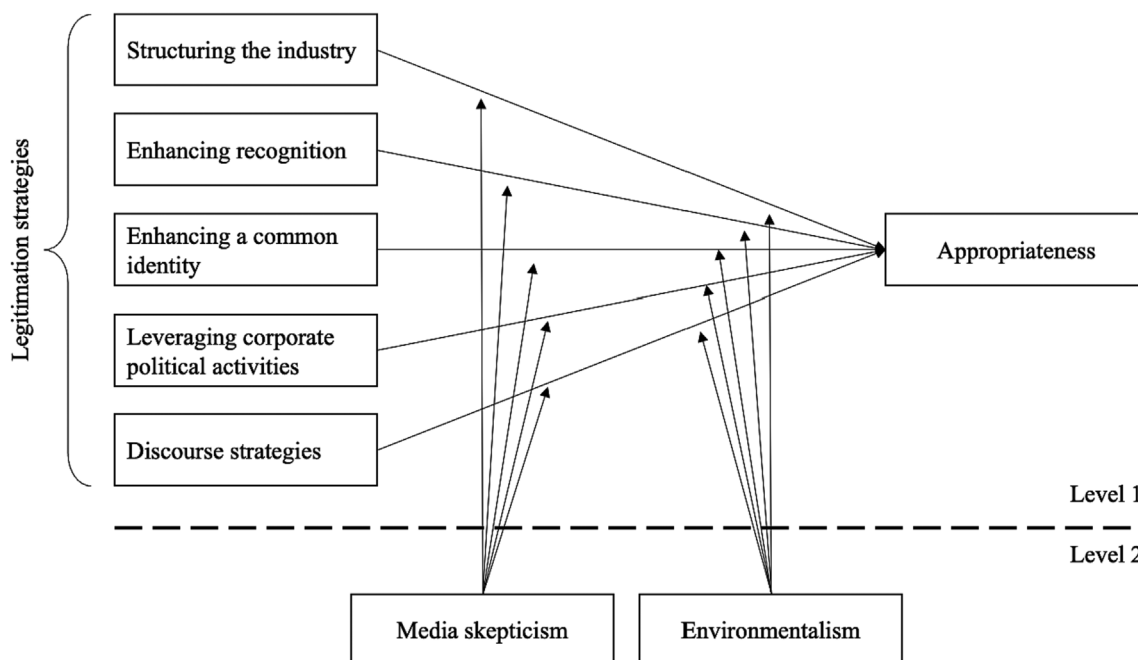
Legitimation strategies

Structuring the industry

Enhancing recognition

Enhancing a common identity

Leveraging corporate political activities

Discourse strategies

Appropriateness

Level 1

Level 2

Media skepticism

Environmentalism